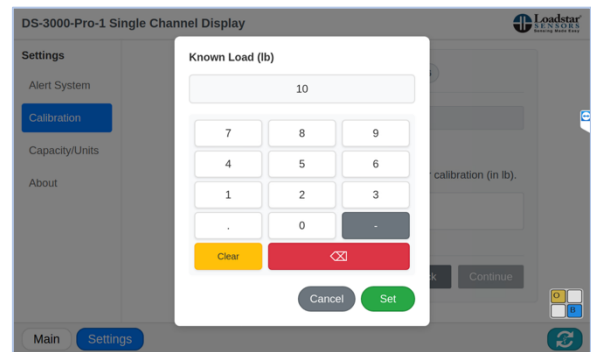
DS-3000-Pro-1 Single Channel Display

Loadstar SENSORS Sensing Made Easy

Settings

Alert System

Calibration

Capacity/Units

About

Known Load (lb)

10

| 7 | 8 | 9 |
|---|---|---|
| 4 | 5 | 6 |
| 1 | 2 | 3 |
| . | 0 | - |

Clear

⌫

Cancel

Set

calibration (in lb).

k

Continue

O

B

Main

Settings